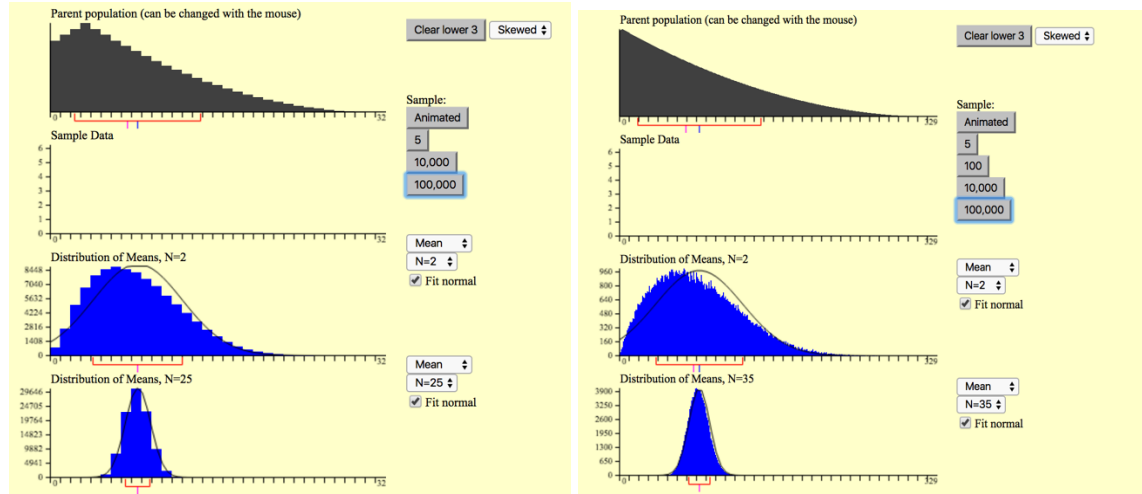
Parent population (can be changed with the mouse)

0 32

Clear lower 3 Skewed

Sample:
Animated
5
10,000
100,000

Sample Data

6
5
4
3
2
1
0

0 32

Distribution of Means, N=2

8448
7040
5632
4224
2816
1408
0

0 32

Mean
N=2
Fit normal

Distribution of Means, N=25

29646
24705
19764
14823
9882
4941
0

0 32

Mean
N=25
Fit normal

Parent population (can be changed with the mouse)

0 29

Clear lower 3 Skewed

Sample:
Animated
5
100
10,000
100,000

Sample Data

6
5
4
3
2
1
0

0 29

Distribution of Means, N=2

960
800
680
540
420
300
160
0

0 29

Mean
N=2
Fit normal

Distribution of Means, N=35

3900
3250
2600
1950
1300
650
0

0 29

Mean
N=35
Fit normal